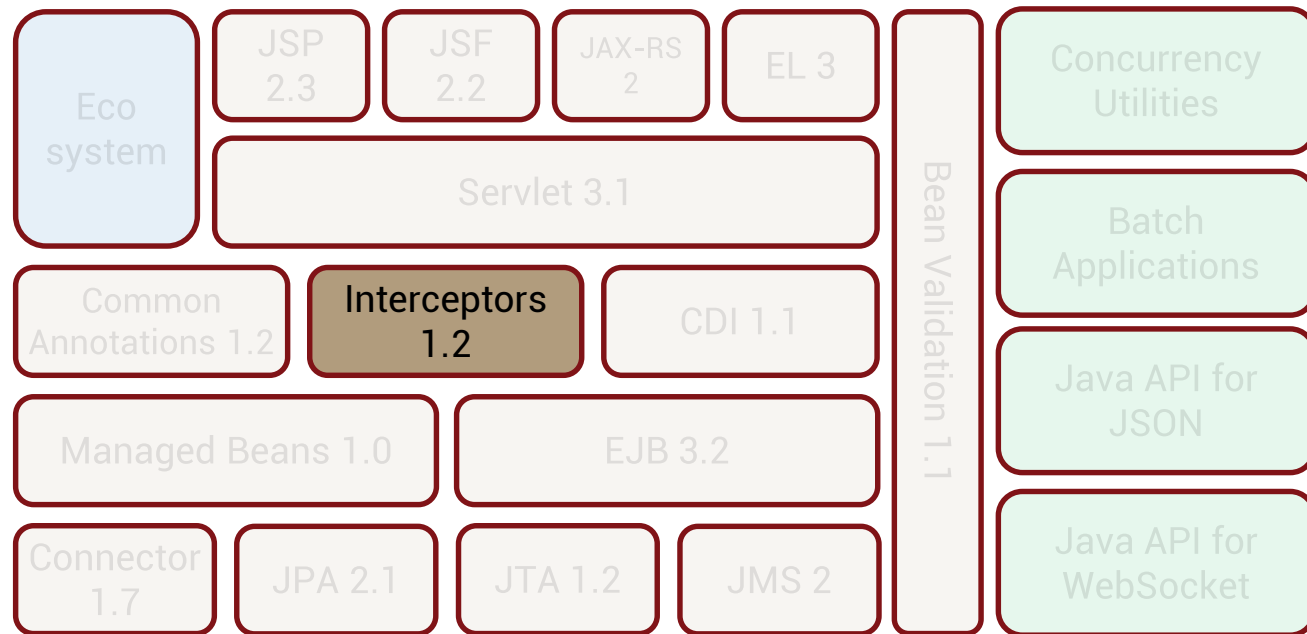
Eco system

JSP 2.3

JSF 2.2

JAX-RS 2

EL 3

Servlet 3.1

Bean Validation 1.1

Concurrency Utilities

Batch Applications

Java API for JSON

Java API for WebSocket

Common Annotations 1.2

Interceptors 1.2

CDI 1.1

Managed Beans 1.0

EJB 3.2

Connector 1.7

JPA 2.1

JTA 1.2

JMS 2